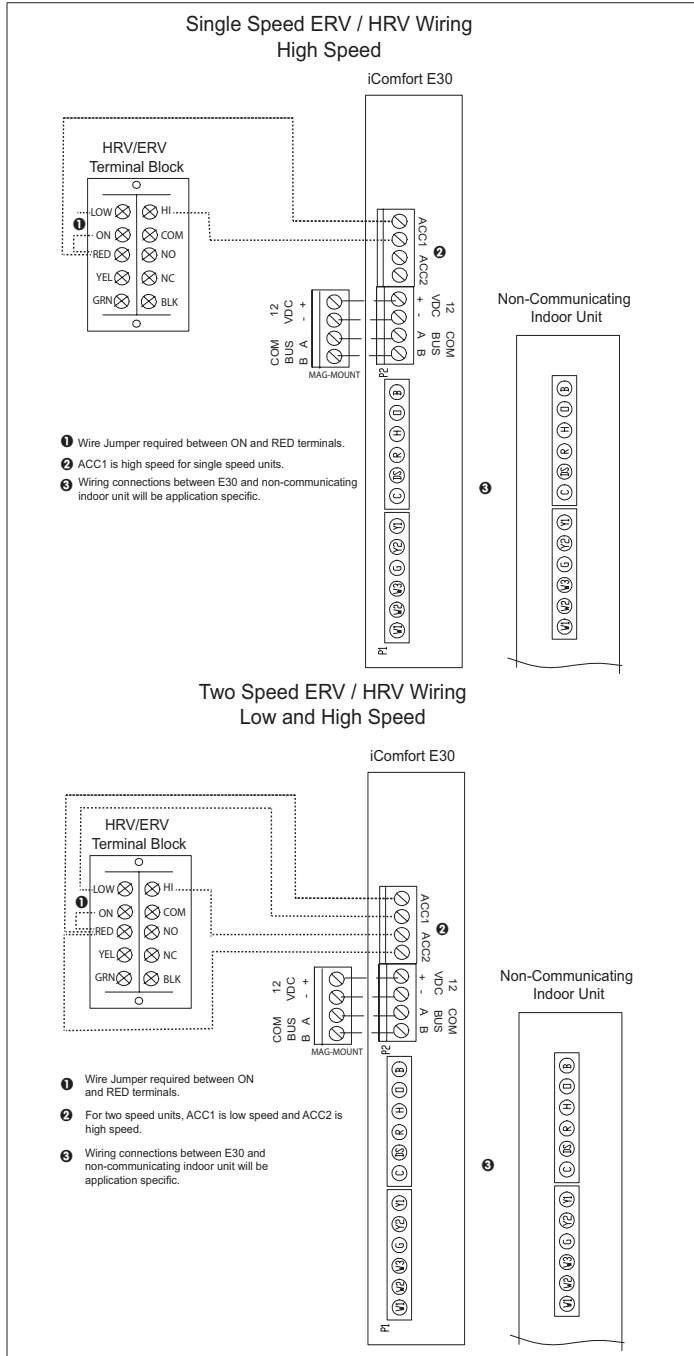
Single Speed ERV / HRV Wiring
High Speed

iComfort E30

HRV/ERV
Terminal Block

❶

LOW HI
ON COM
RED NO
YEL NC
GRN BLK

ACC1 ACC2
❷

12 VDC + -
COM BUS A B

12 VDC + -
COM BUS A B
MAG-MOUNT

P2

B D H R DS C

Y1 Y2 G W3 W2 W1

P1

Non-Communicating
Indoor Unit

B D H R DS C

Y1 Y2 G W3 W2 W1

❸

❶ Wire Jumper required between ON and RED terminals.
❷ ACC1 is high speed for single speed units.
❸ Wiring connections between E30 and non-communicating indoor unit will be application specific.

Two Speed ERV / HRV Wiring
Low and High Speed

iComfort E30

HRV/ERV
Terminal Block

❶

LOW HI
ON COM
RED NO
YEL NC
GRN BLK

ACC1 ACC2
❷

12 VDC + -
COM BUS A B

12 VDC + -
COM BUS A B
MAG-MOUNT

P2

B D H R DS C

Y1 Y2 G W3 W2 W1

P1

Non-Communicating
Indoor Unit

B D H R DS C

Y1 Y2 G W3 W2 W1

❸

❶ Wire Jumper required between ON and RED terminals.
❷ For two speed units, ACC1 is low speed and ACC2 is high speed.
❸ Wiring connections between E30 and non-communicating indoor unit will be application specific.